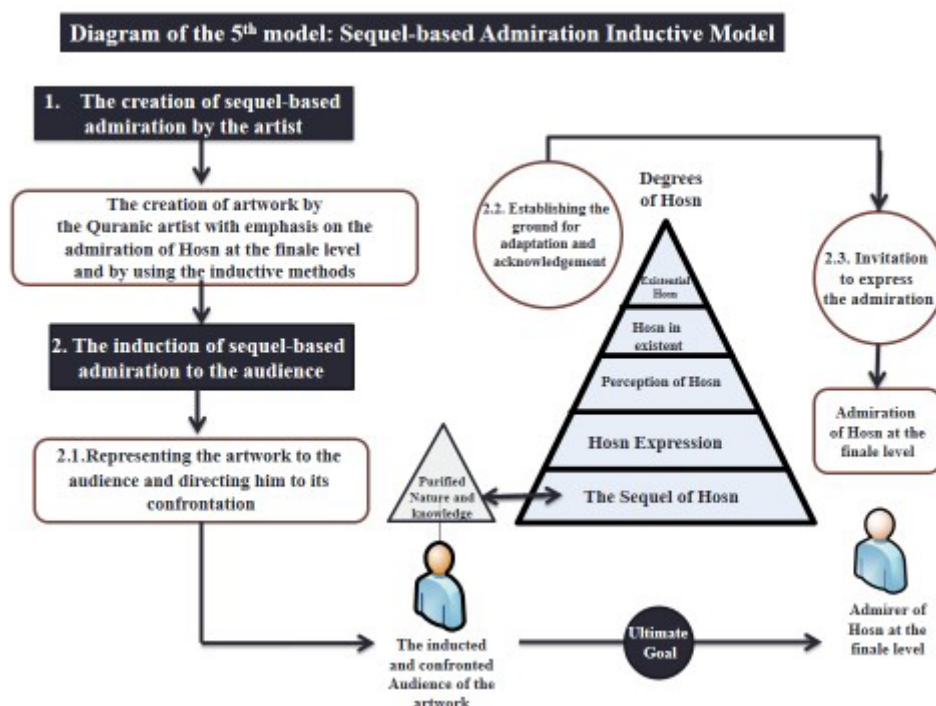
Diagram of the 5$^{th}$ model: Sequel-based Admiration Inductive Model

1. The creation of sequel-based admiration by the artist

The creation of artwork by the Quranic artist with emphasis on the admiration of Hosn at the finale level and by using the inductive methods

2. The induction of sequel-based admiration to the audience

2.1.Representing the artwork to the audience and directing him to its confrontation

2.2. Establishing the ground for adaptation and acknowledgement

Degrees of Hosn

Existential Hosn

Hosn in existent

Perception of Hosn

Hosn Expression

The Sequel of Hosn

2.3. Invitation to express the admiration

Admiration of Hosn at the finale level

Purified Nature and knowledge

The inducted and confronted Audience of the artwork

Ultimate Goal

Admirer of Hosn at the finale level